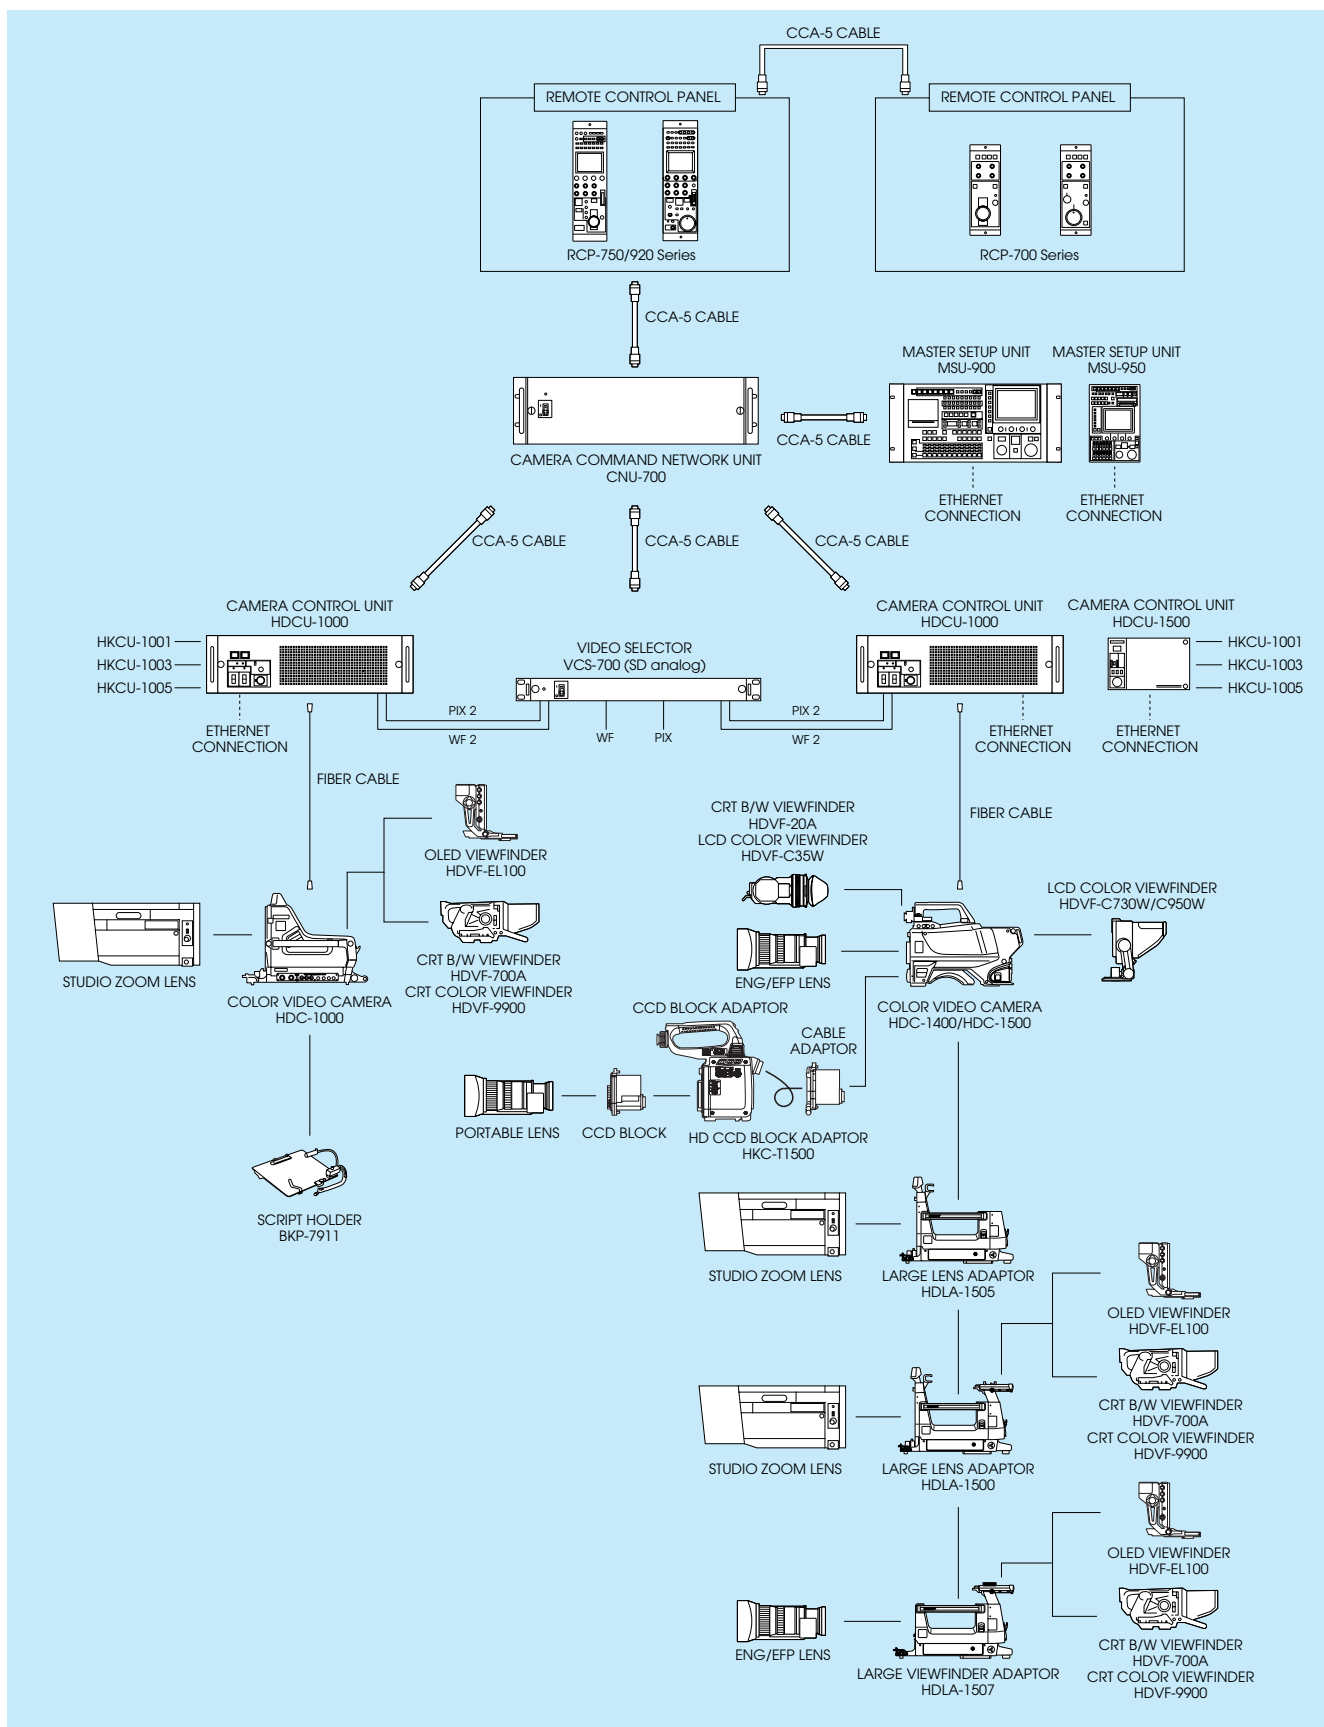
CCA-5 CABLE

REMOTE CONTROL PANEL

RCP-750/920 Series

REMOTE CONTROL PANEL

RCP-700 Series

CCA-5 CABLE

MASTER SETUP UNIT
MSU-900

MASTER SETUP UNIT
MSU-950

CCA-5 CABLE

CAMERA COMMAND NETWORK UNIT
CNU-700

ETHERNET
CONNECTION

ETHERNET
CONNECTION

CCA-5 CABLE

CCA-5 CABLE

CCA-5 CABLE

CAMERA CONTROL UNIT
HDCU-1000

HKCU-1001
HKCU-1003
HKCU-1005

VIDEO SELECTOR
VCS-700 (SD analog)

CAMERA CONTROL UNIT
HDCU-1000

CAMERA CONTROL UNIT
HDCU-1500

HKCU-1001
HKCU-1003
HKCU-1005

PIX 2
WF 2
WF
PIX
PIX 2
WF 2

ETHERNET
CONNECTION

ETHERNET
CONNECTION

ETHERNET
CONNECTION

FIBER CABLE

OLED VIEWFINDER
HDVF-EL100

CRT B/W VIEWFINDER
HDVF-20A
LCD COLOR VIEWFINDER
HDVF-C35W

FIBER CABLE

LCD COLOR VIEWFINDER
HDVF-C730W/C950W

STUDIO ZOOM LENS

CRT B/W VIEWFINDER
HDVF-700A
CRT COLOR VIEWFINDER
HDVF-9900

COLOR VIDEO CAMERA
HDC-1000

ENG/EFP LENS

COLOR VIDEO CAMERA
HDC-1400/HDC-1500

CCD BLOCK ADAPTOR

CABLE
ADAPTOR

PORTABLE LENS

CCD BLOCK

HD CCD BLOCK ADAPTOR
HKC-T1500

SCRIPT HOLDER
BKP-7911

STUDIO ZOOM LENS

LARGE LENS ADAPTOR
HDLA-1505

OLED VIEWFINDER
HDVF-EL100

CRT B/W VIEWFINDER
HDVF-700A
CRT COLOR VIEWFINDER
HDVF-9900

STUDIO ZOOM LENS

LARGE LENS ADAPTOR
HDLA-1500

OLED VIEWFINDER
HDVF-EL100

ENG/EFP LENS

LARGE VIEWFINDER ADAPTOR
HDLA-1507

CRT B/W VIEWFINDER
HDVF-700A
CRT COLOR VIEWFINDER
HDVF-9900